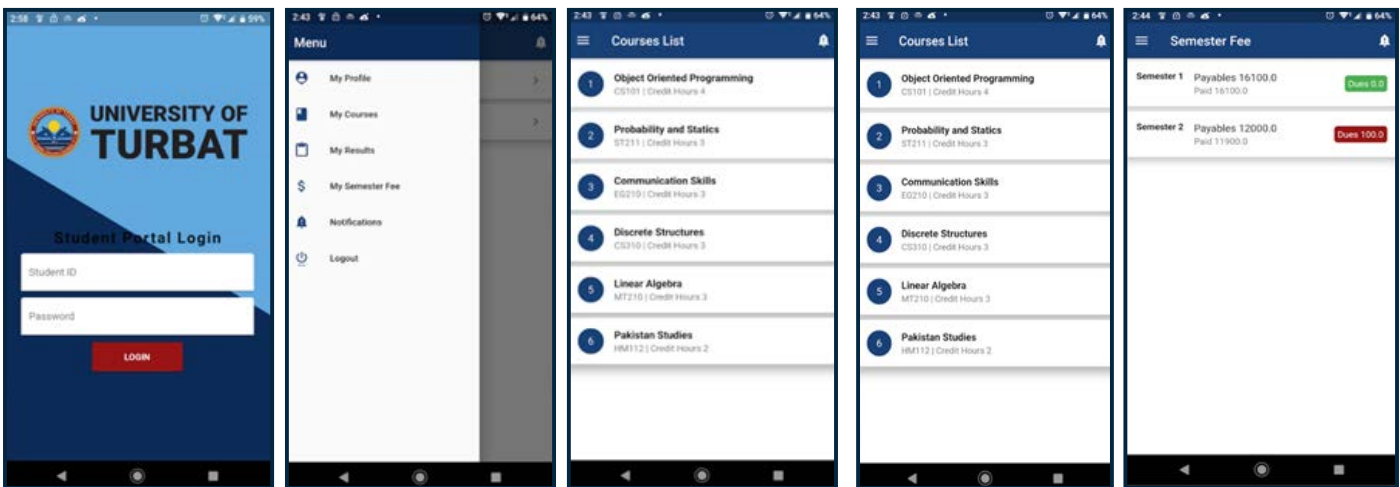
2:58 59%

UNIVERSITY OF TURBAT

Student Portal Login

Student ID

Password

LOGIN

2:43 64%

Menu

My Profile

My Courses

My Results

My Semester Fee

Notifications

Logout

2:43 64%

Courses List

1 Object Oriented Programming
CS101 | Credit Hours 4

2 Probability and Statics
ST211 | Credit Hours 3

3 Communication Skills
EG210 | Credit Hours 3

4 Discrete Structures
CS310 | Credit Hours 3

5 Linear Algebra
MT210 | Credit Hours 3

6 Pakistan Studies
HM112 | Credit Hours 2

2:43 64%

Courses List

1 Object Oriented Programming
CS101 | Credit Hours 4

2 Probability and Statics
ST211 | Credit Hours 3

3 Communication Skills
EG210 | Credit Hours 3

4 Discrete Structures
CS310 | Credit Hours 3

5 Linear Algebra
MT210 | Credit Hours 3

6 Pakistan Studies
HM112 | Credit Hours 2

2:44 64%

Semester Fee

Semester 1 Payables 16100.0
Paid 16100.0
Dues 0.0

Semester 2 Payables 12000.0
Paid 11900.0
Dues 100.0